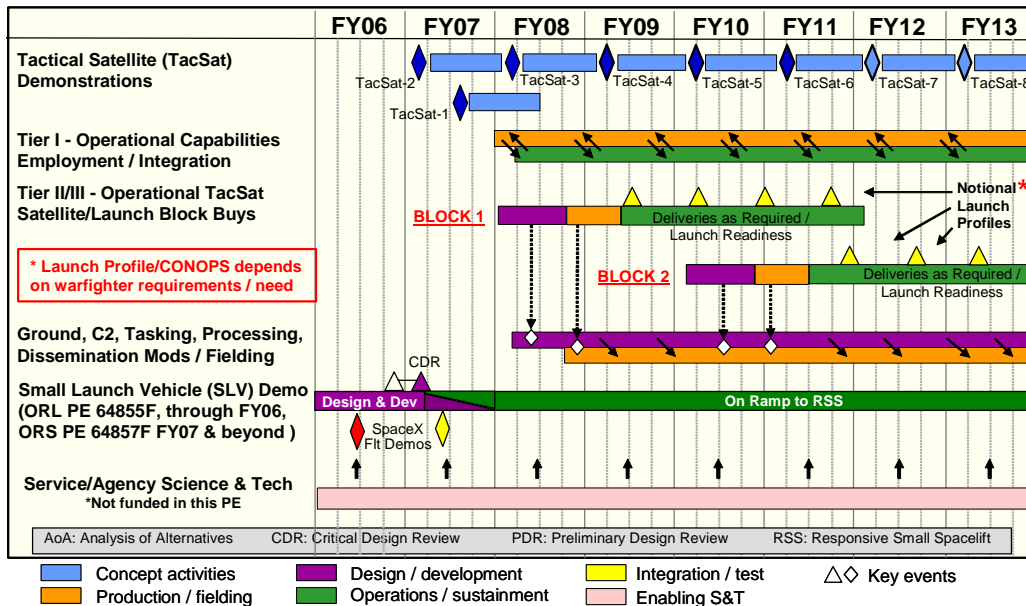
FY06 FY07 FY08 FY09 FY10 FY11 FY12 FY13

Tactical Satellite (TacSat) Demonstrations

TacSat-2 TacSat-3 TacSat-4 TacSat-5 TacSat-6 TacSat-7 TacSat-8

TacSat-1

Tier I - Operational Capabilities Employment / Integration

Tier II/III - Operational TacSat Satellite/Launch Block Buys

Notional* Launch Profiles

BLOCK 1

Deliveries as Required / Launch Readiness

* Launch Profile/CONOPS depends on warfighter requirements / need

BLOCK 2

Deliveries as Required / Launch Readiness

Ground, C2, Tasking, Processing, Dissemination Mods / Fielding

CDR

Small Launch Vehicle (SLV) Demo (ORL PE 64855F, through FY06, ORS PE 64857F FY07 & beyond )

Design & Dev

On Ramp to RSS

SpaceX Flt Demos

Service/Agency Science & Tech
*Not funded in this PE

AoA: Analysis of Alternatives CDR: Critical Design Review PDR: Preliminary Design Review RSS: Responsive Small Spacelift

Concept activities
Production / fielding
Design / development
Operations / sustainment
Integration / test
Enabling S&T
△◇ Key events